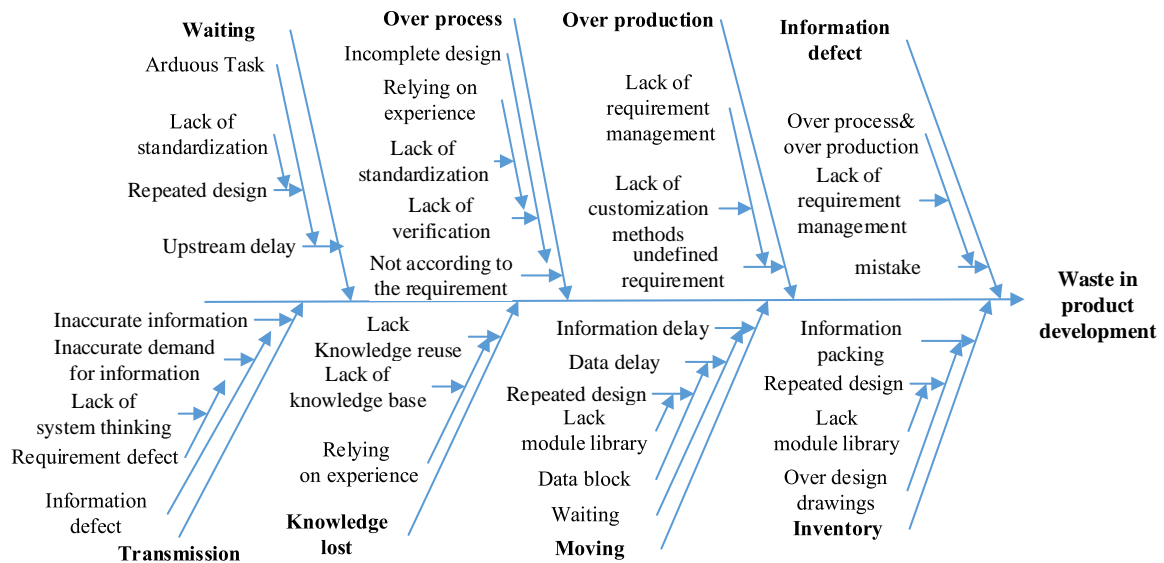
Waiting
Arduous Task
Lack of standardization
Repeated design
Upstream delay

Over process
Incomplete design
Relying on experience
Lack of standardization
Lack of verification
Not according to the requirement

Over production
Lack of requirement management
Lack of customization methods
undefined requirement

Information defect
Over process& over production
Lack of requirement management
mistake

Waste in product development

Inaccurate information
Inaccurate demand for information
Lack of system thinking
Requirement defect
Information defect
Transmission

Lack Knowledge reuse
Lack of knowledge base
Relying on experience
Knowledge lost

Information delay
Data delay
Repeated design
Lack module library
Data block
Waiting
Moving

Information packing
Repeated design
Lack module library
Over design drawings
Inventory